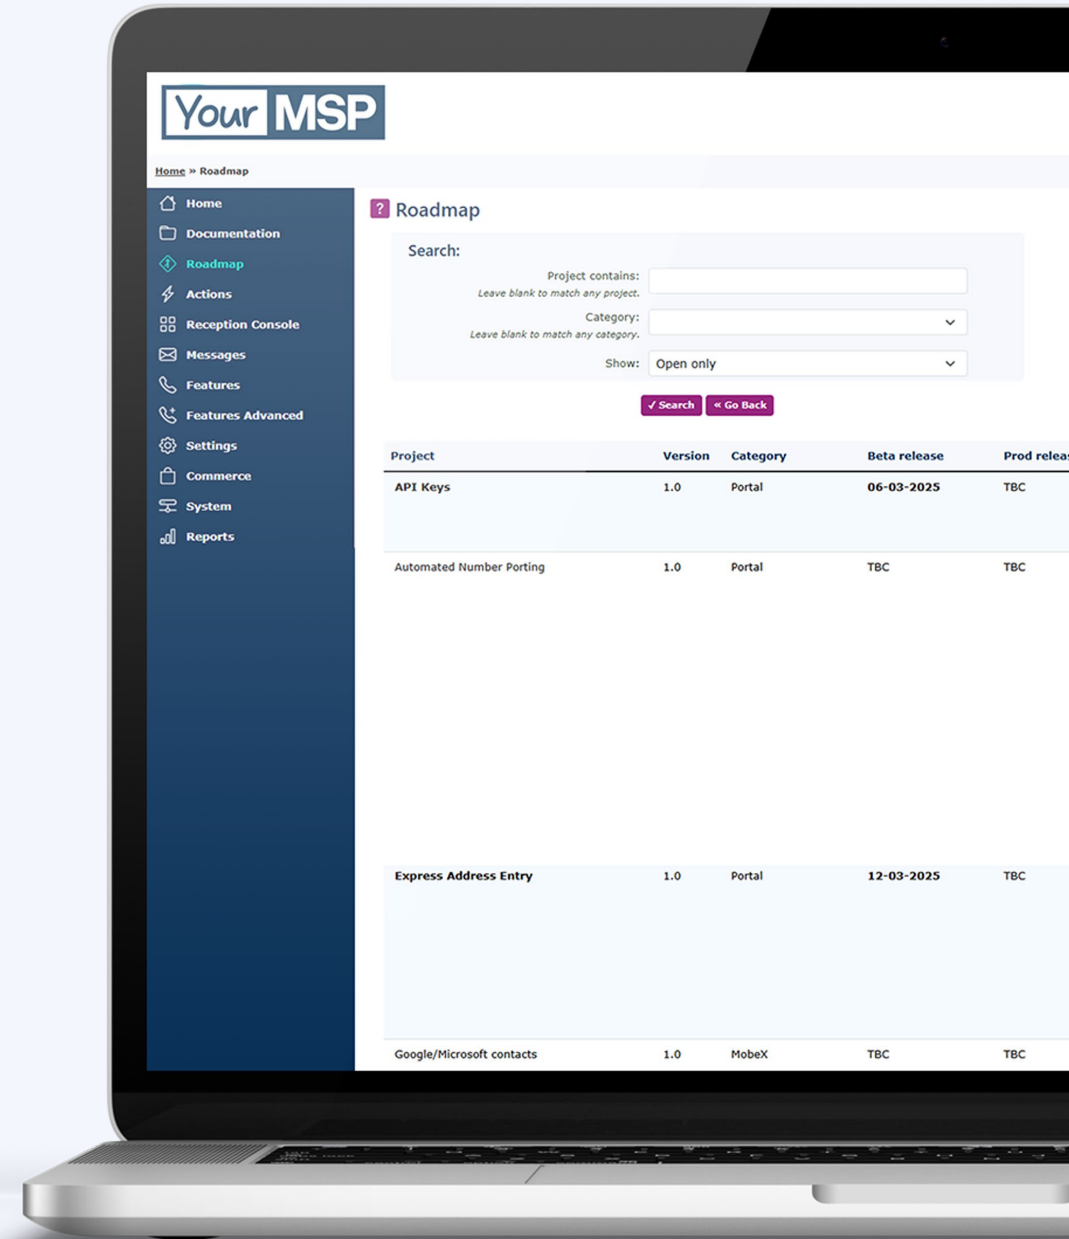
Your MSP

Home » Roadmap

Home
Documentation
Roadmap
Actions
Reception Console
Messages
Features
Features Advanced
Settings
Commerce
System
Reports

? Roadmap

Search:

Project contains:
Leave blank to match any project.

Category:
Leave blank to match any category.

Show: Open only

✓ Search « Go Back

| Project | Version | Category | Beta release | Prod releas |
|---|---|---|---|---|
| API Keys | 1.0 | Portal | 06-03-2025 | TBC |
| Automated Number Porting | 1.0 | Portal | TBC | TBC |
| Express Address Entry | 1.0 | Portal | 12-03-2025 | TBC |
| Google/Microsoft contacts | 1.0 | MobeX | TBC | TBC |